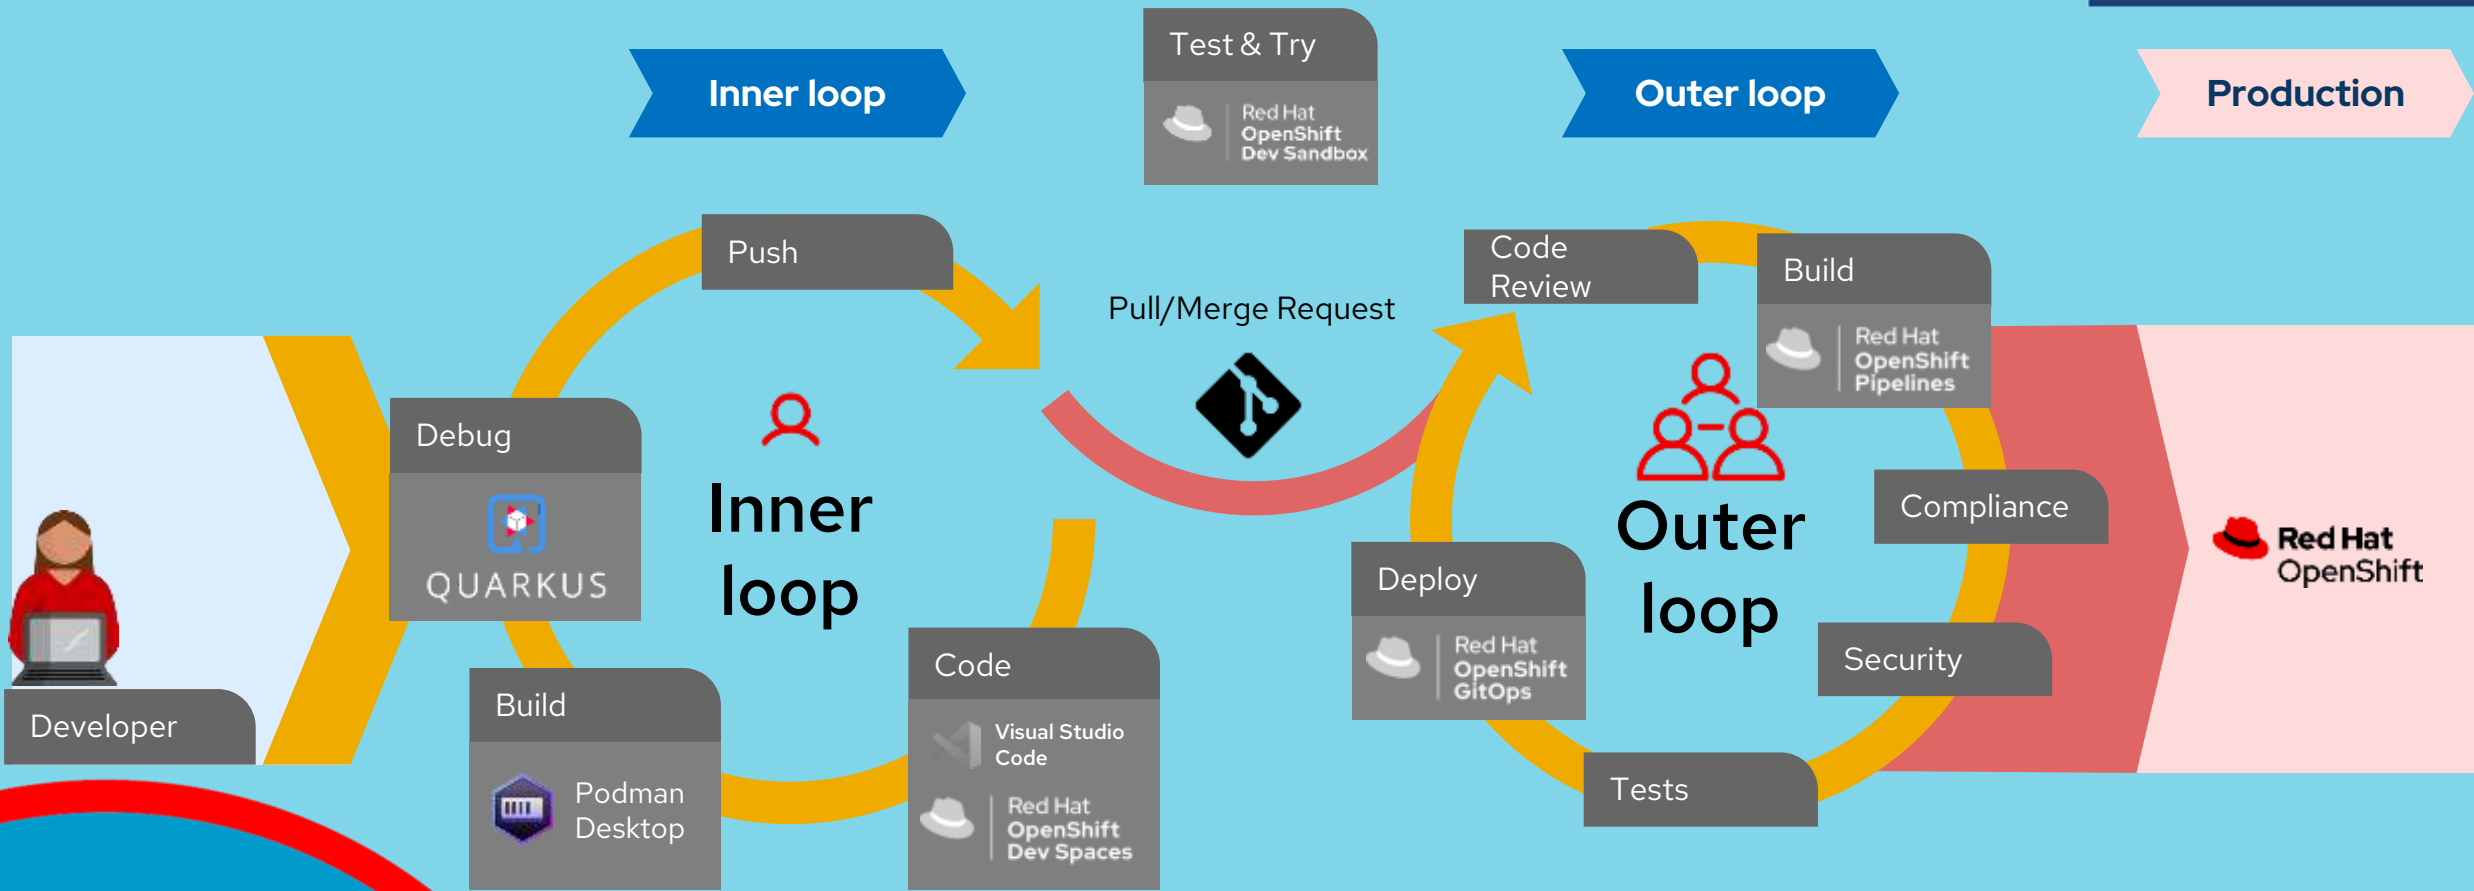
Inner loop

Test & Try

Red Hat OpenShift Dev Sandbox

Outer loop

Production

Push

Pull/Merge Request

Code Review

Build

Red Hat OpenShift Pipelines

Debug

QUARKUS

Inner loop

Outer loop

Compliance

Red Hat OpenShift

Deploy

Red Hat OpenShift GitOps

Code

Security

Visual Studio Code

Red Hat OpenShift Dev Spaces

Build

Podman Desktop

Developer

Tests